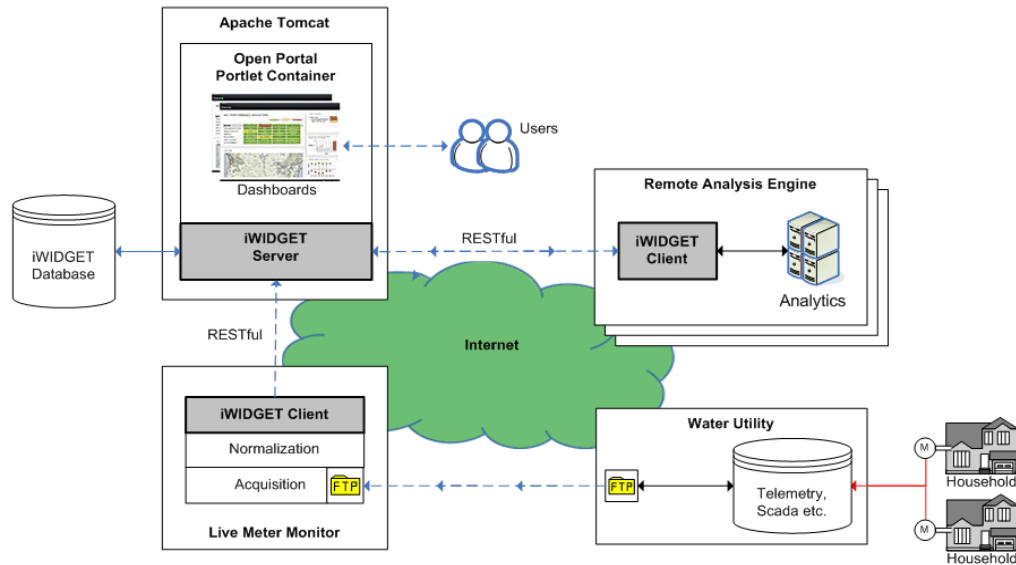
Apache Tomcat

Open Portal
Portlet Container

Dashboards

Users

iWIDGET
Database

iWIDGET
Server

RESTful

Remote Analysis Engine

iWIDGET
Client

Analytics

Internet

RESTful

iWIDGET Client

Normalization

Acquisition

FTP

Live Meter Monitor

Water Utility

FTP

Telemetry,
Scada etc.

M

Household

M

Household